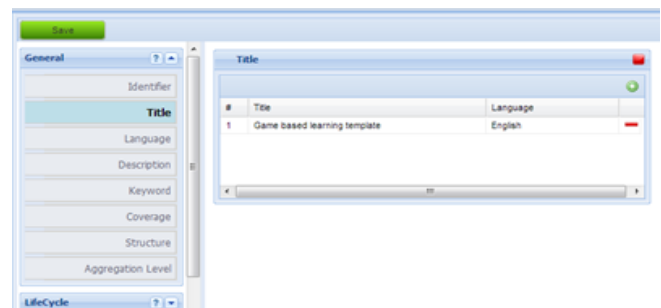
Save

General ?

Identifier

Title

Language

Description

Keyword

Coverage

Structure

Aggregation Level

LifeCycle ?

Title

| # | Title | Language |
|---|---|---|
| 1 | Game based learning template | English |